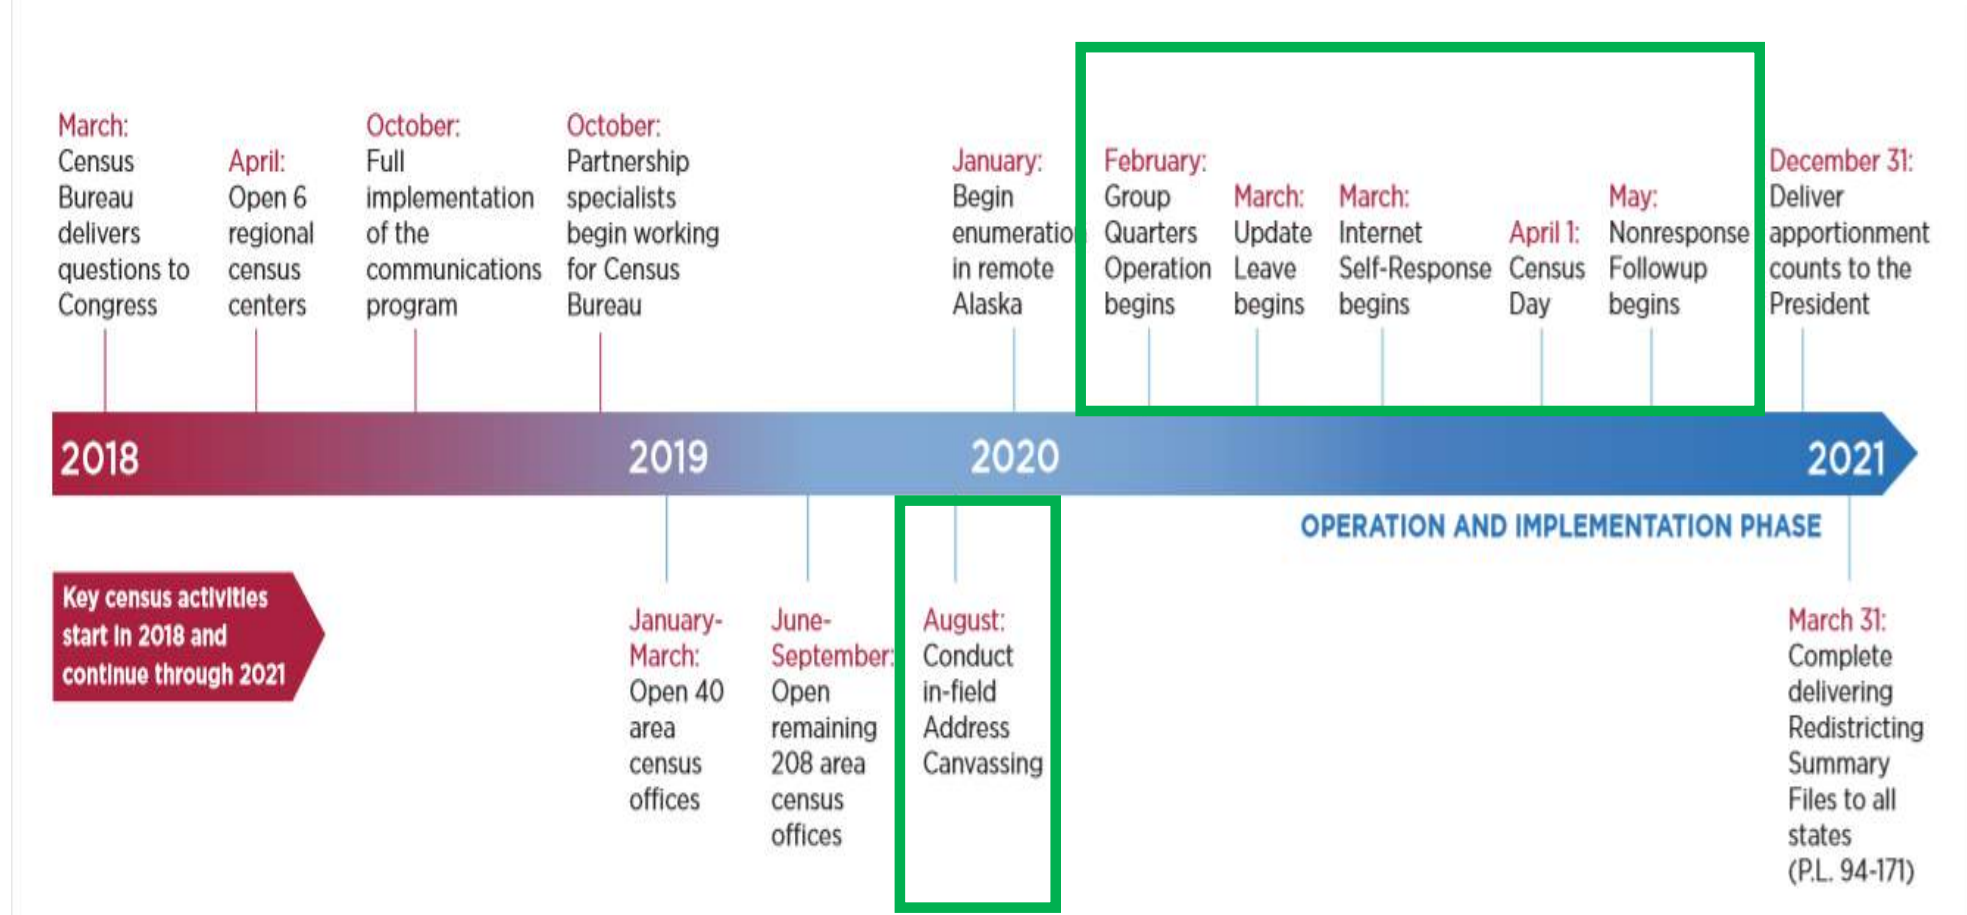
March: Census Bureau delivers questions to Congress

April: Open 6 regional census centers

October: Full implementation of the communications program

October: Partnership specialists begin working for Census Bureau

January: Begin enumeratio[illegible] in remote Alaska

February: Group Quarters Operation begins

March: Update Leave begins

March: Internet Self-Response begins

April 1: Census Day

May: Nonresponse Followup begins

December 31: Deliver apportionment counts to the President

2018

2019

2020

2021

OPERATION AND IMPLEMENTATION PHASE

Key census activities start in 2018 and continue through 2021

January-March: Open 40 area census offices

June-September: Open remaining 208 area census offices

August: Conduct in-field Address Canvassing

March 31: Complete delivering Redistricting Summary Files to all states (P.L. 94-171)